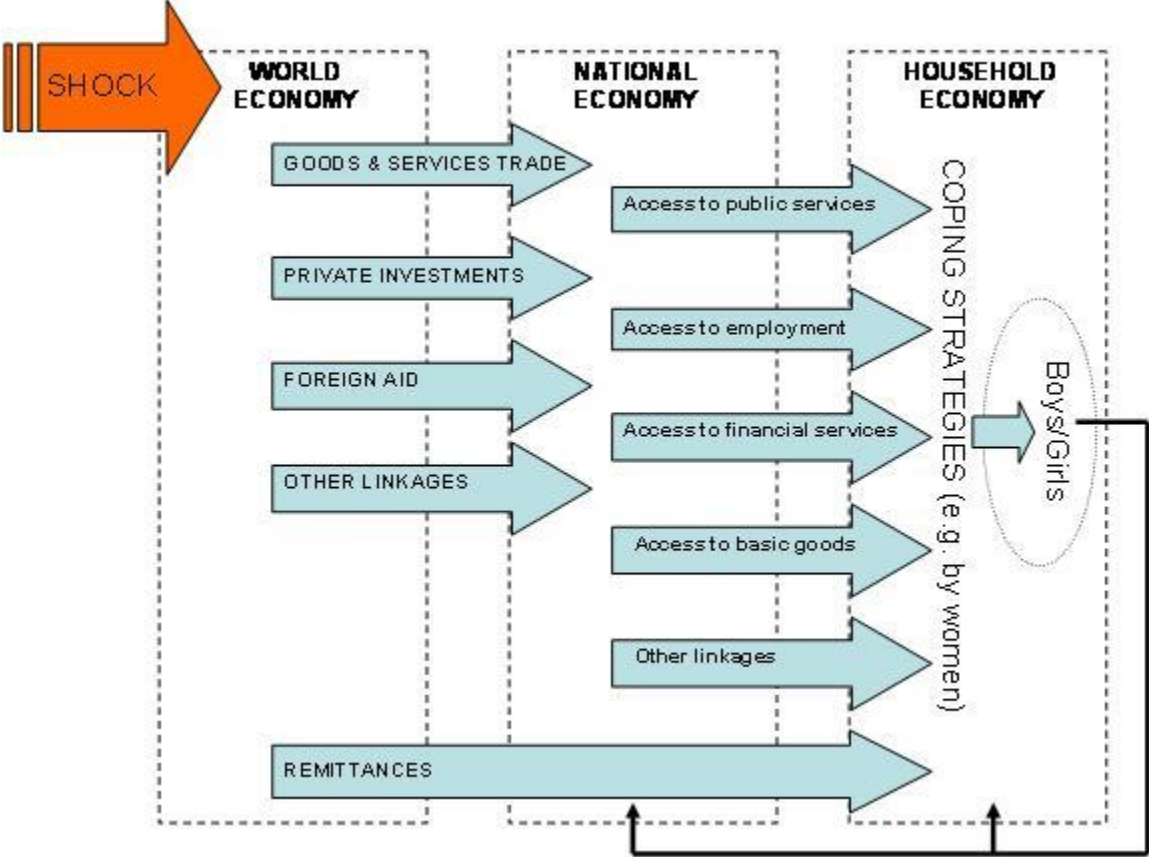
SHOCK

WORLD ECONOMY

NATIONAL ECONOMY

HOUSEHOLD ECONOMY

GOODS & SERVICES TRADE

Access to public services

PRIVATE INVESTMENTS

Access to employment

FOREIGN AID

Access to financial services

OTHER LINKAGES

Access to basic goods

Other linkages

REMITTANCES

COPING STRATEGIES (e.g. by women)

Boys/Girls